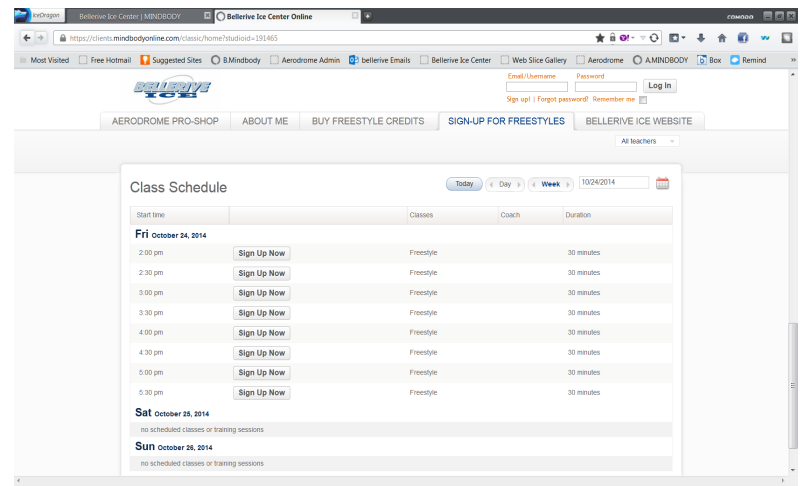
IceDragon | Bellerive Ice Center | MINDBODY | Bellerive Ice Center Online | COMODO

https://clients.mindbodyonline.com/classic/home?studioid=191465

Most Visited | Free Hotmail | Suggested Sites | B.Mindbody | Aerodrome Admin | bellerive Emails | Bellerive Ice Center | Web Slice Gallery | Aerodrome | A.MINDBODY | Box | Remind

BELLERIVE ICE

Email/Username | Password | Log In
Sign up! | Forgot password? Remember me

AERODROME PRO-SHOP | ABOUT ME | BUY FREESTYLE CREDITS | SIGN-UP FOR FREESTYLES | BELLERIVE ICE WEBSITE

All teachers

Class Schedule

Today | Day | Week | 10/24/2014

| Start time | | Classes | Coach | Duration |
|---|---|---|---|---|
| **Fri** October 24, 2014 | | | | |
| 2:00 pm | Sign Up Now | Freestyle | | 30 minutes |
| 2:30 pm | Sign Up Now | Freestyle | | 30 minutes |
| 3:00 pm | Sign Up Now | Freestyle | | 30 minutes |
| 3:30 pm | Sign Up Now | Freestyle | | 30 minutes |
| 4:00 pm | Sign Up Now | Freestyle | | 30 minutes |
| 4:30 pm | Sign Up Now | Freestyle | | 30 minutes |
| 5:00 pm | Sign Up Now | Freestyle | | 30 minutes |
| 5:30 pm | Sign Up Now | Freestyle | | 30 minutes |
| **Sat** October 25, 2014 | | | | |
| no scheduled classes or training sessions | | | | |
| **Sun** October 26, 2014 | | | | |
| no scheduled classes or training sessions | | | | |